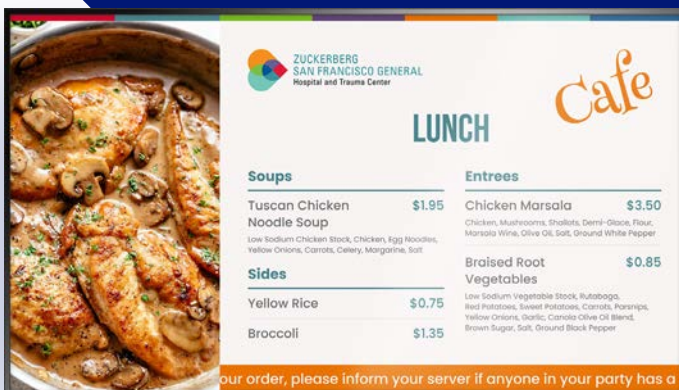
ZUCKERBERG
SAN FRANCISCO GENERAL
Hospital and Trauma Center

Cafe

LUNCH

Soups

Tuscan Chicken Noodle Soup $1.95
Low Sodium Chicken Stock, Chicken, Egg Noodles, Yellow Onions, Carrots, Celery, Margarine, Salt

Sides

Yellow Rice $0.75

Broccoli $1.35

Entrees

Chicken Marsala $3.50
Chicken, Mushrooms, Shallots, Demi-Glace, Flour, Marsala Wine, Olive Oil, Salt, Ground White Pepper

Braised Root Vegetables $0.85
Low Sodium Vegetable Stock, Rutabaga, Red Potatoes, Sweet Potatoes, Carrots, Parsnips, Yellow Onions, Garlic, Canola Olive Oil Blend, Brown Sugar, Salt, Ground Black Pepper

our order, please inform your server if anyone in your party has a